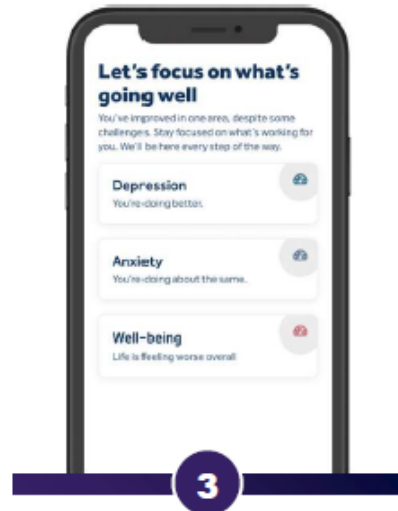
Let's focus on what's going well

You've improved in one area, despite some challenges. Stay focused on what's working for you. We'll be here every step of the way.

Depression
You're doing better.

Anxiety
You're doing about the same.

Well-being
Life is feeling worse overall

3